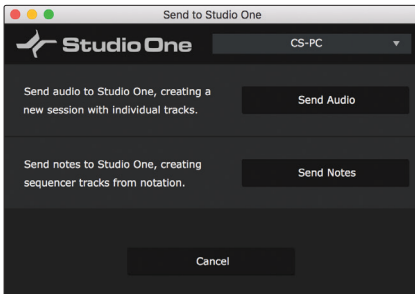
Send to Studio One

Studio One

CS-PC

Send audio to Studio One, creating a new session with individual tracks.

Send Audio

Send notes to Studio One, creating sequencer tracks from notation.

Send Notes

Cancel